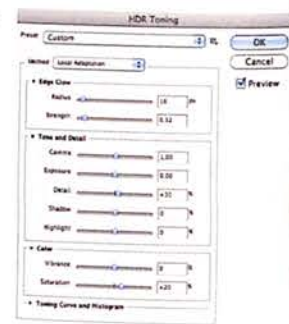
HDR Toning

Preset: Custom

OK

Cancel

Preview

Method: Local Adaptation

Edge Glow

Radius 16 px

Strength 0.52

Tone and Detail

Gamma 1.00

Exposure 0.00

Detail +32 %

Shadow 0 %

Highlight 0 %

Color

Vibrance 0 %

Saturation +20 %

Toning Curve and Histogram